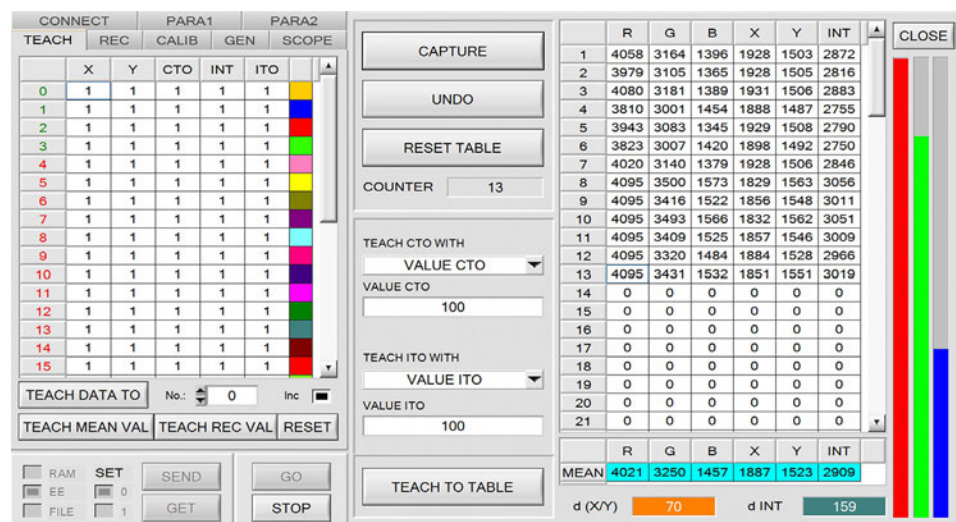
CONNECT PARA1 PARA2
TEACH REC CALIB GEN SCOPE

| | X | Y | CTO | INT | ITO |
|---|---|---|---|---|---|
| 0 | 1 | 1 | 1 | 1 | 1 |
| 1 | 1 | 1 | 1 | 1 | 1 |
| 2 | 1 | 1 | 1 | 1 | 1 |
| 3 | 1 | 1 | 1 | 1 | 1 |
| 4 | 1 | 1 | 1 | 1 | 1 |
| 5 | 1 | 1 | 1 | 1 | 1 |
| 6 | 1 | 1 | 1 | 1 | 1 |
| 7 | 1 | 1 | 1 | 1 | 1 |
| 8 | 1 | 1 | 1 | 1 | 1 |
| 9 | 1 | 1 | 1 | 1 | 1 |
| 10 | 1 | 1 | 1 | 1 | 1 |
| 11 | 1 | 1 | 1 | 1 | 1 |
| 12 | 1 | 1 | 1 | 1 | 1 |
| 13 | 1 | 1 | 1 | 1 | 1 |
| 14 | 1 | 1 | 1 | 1 | 1 |
| 15 | 1 | 1 | 1 | 1 | 1 |

TEACH DATA TO No.: 0 Inc
TEACH MEAN VAL TEACH REC VAL RESET

RAM SET SEND GO
EE 0
FILE 1 GET STOP

CAPTURE
UNDO
RESET TABLE
COUNTER 13

TEACH CTO WITH
VALUE CTO
VALUE CTO
100

TEACH ITO WITH
VALUE ITO
VALUE ITO
100

TEACH TO TABLE

| | R | G | B | X | Y | INT |
|---|---|---|---|---|---|---|
| 1 | 4058 | 3164 | 1396 | 1928 | 1503 | 2872 |
| 2 | 3979 | 3105 | 1365 | 1928 | 1505 | 2816 |
| 3 | 4080 | 3181 | 1389 | 1931 | 1506 | 2883 |
| 4 | 3810 | 3001 | 1454 | 1888 | 1487 | 2755 |
| 5 | 3943 | 3083 | 1345 | 1929 | 1508 | 2790 |
| 6 | 3823 | 3007 | 1420 | 1898 | 1492 | 2750 |
| 7 | 4020 | 3140 | 1379 | 1928 | 1506 | 2846 |
| 8 | 4095 | 3500 | 1573 | 1829 | 1563 | 3056 |
| 9 | 4095 | 3416 | 1522 | 1856 | 1548 | 3011 |
| 10 | 4095 | 3493 | 1566 | 1832 | 1562 | 3051 |
| 11 | 4095 | 3409 | 1525 | 1857 | 1546 | 3009 |
| 12 | 4095 | 3320 | 1484 | 1884 | 1528 | 2966 |
| 13 | 4095 | 3431 | 1532 | 1851 | 1551 | 3019 |
| 14 | 0 | 0 | 0 | 0 | 0 | 0 |
| 15 | 0 | 0 | 0 | 0 | 0 | 0 |
| 16 | 0 | 0 | 0 | 0 | 0 | 0 |
| 17 | 0 | 0 | 0 | 0 | 0 | 0 |
| 18 | 0 | 0 | 0 | 0 | 0 | 0 |
| 19 | 0 | 0 | 0 | 0 | 0 | 0 |
| 20 | 0 | 0 | 0 | 0 | 0 | 0 |
| 21 | 0 | 0 | 0 | 0 | 0 | 0 |

| | R | G | B | X | Y | INT |
|---|---|---|---|---|---|---|
| MEAN | 4021 | 3250 | 1457 | 1887 | 1523 | 2909 |

d (X/Y) 70 d INT 159

CLOSE